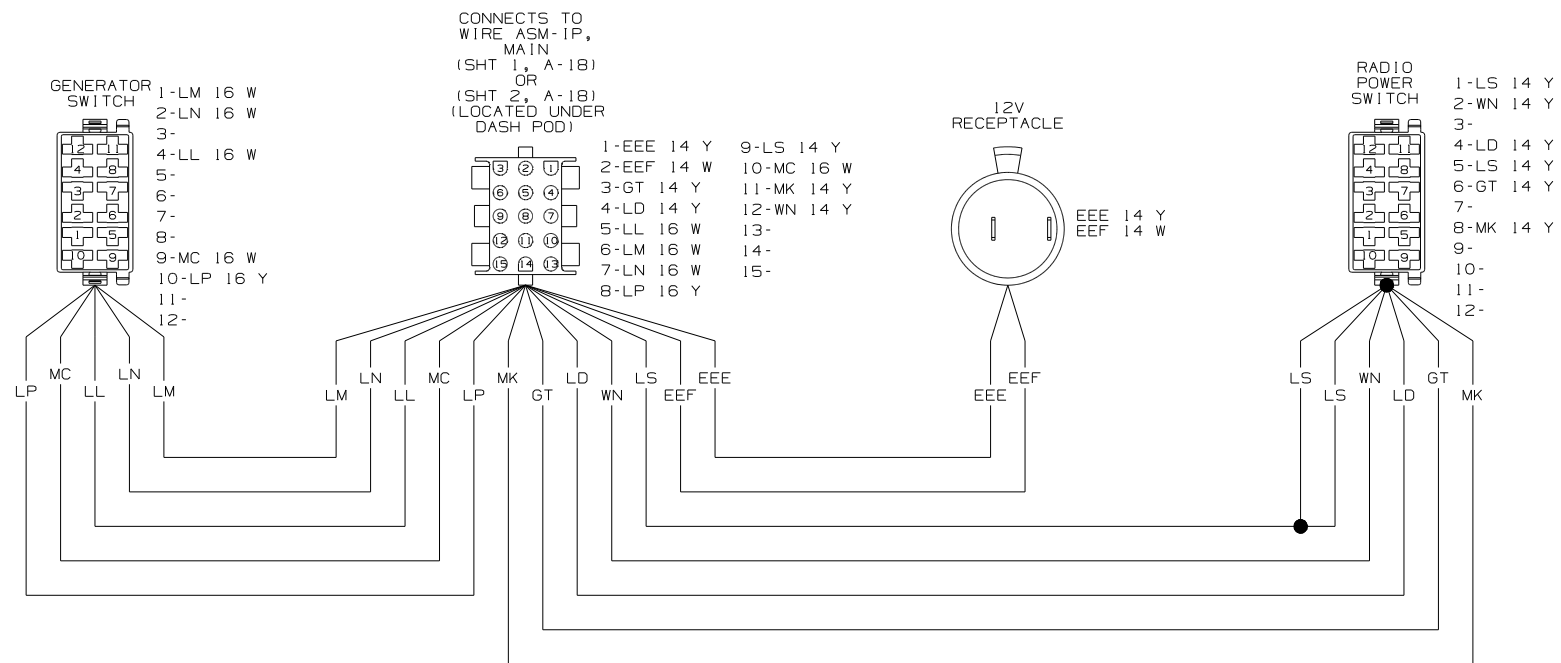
GENERATOR SWITCH

1-LM 16 W
2-LN 16 W
3-
4-LL 16 W
5-
6-
7-
8-
9-MC 16 W
10-LP 16 Y
11-
12-

12 11
4 8
3 7
2 6
1 5
10 9

CONNECTS TO WIRE ASM-IP, MAIN (SHT 1, A-18) OR (SHT 2, A-18) (LOCATED UNDER DASH POD)

3 2 1
6 5 4
9 8 7
12 11 10
15 14 13

1-EEE 14 Y
2-EEF 14 W
3-GT 14 Y
4-LD 14 Y
5-LL 16 W
6-LM 16 W
7-LN 16 W
8-LP 16 Y

9-LS 14 Y
10-MC 16 W
11-MK 14 Y
12-WN 14 Y
13-
14-
15-

12V RECEPTACLE

EEE 14 Y
EEF 14 W

RADIO POWER SWITCH

12 11
4 8
3 7
2 6
1 5
10 9

1-LS 14 Y
2-WN 14 Y
3-
4-LD 14 Y
5-LS 14 Y
6-GT 14 Y
7-
8-MK 14 Y
9-
10-
11-
12-

LP MC LL LN LM

LM LN LL MC LP MK GT LD WN LS EEF EEE

EEE EEF

LS LS WN LD GT MK